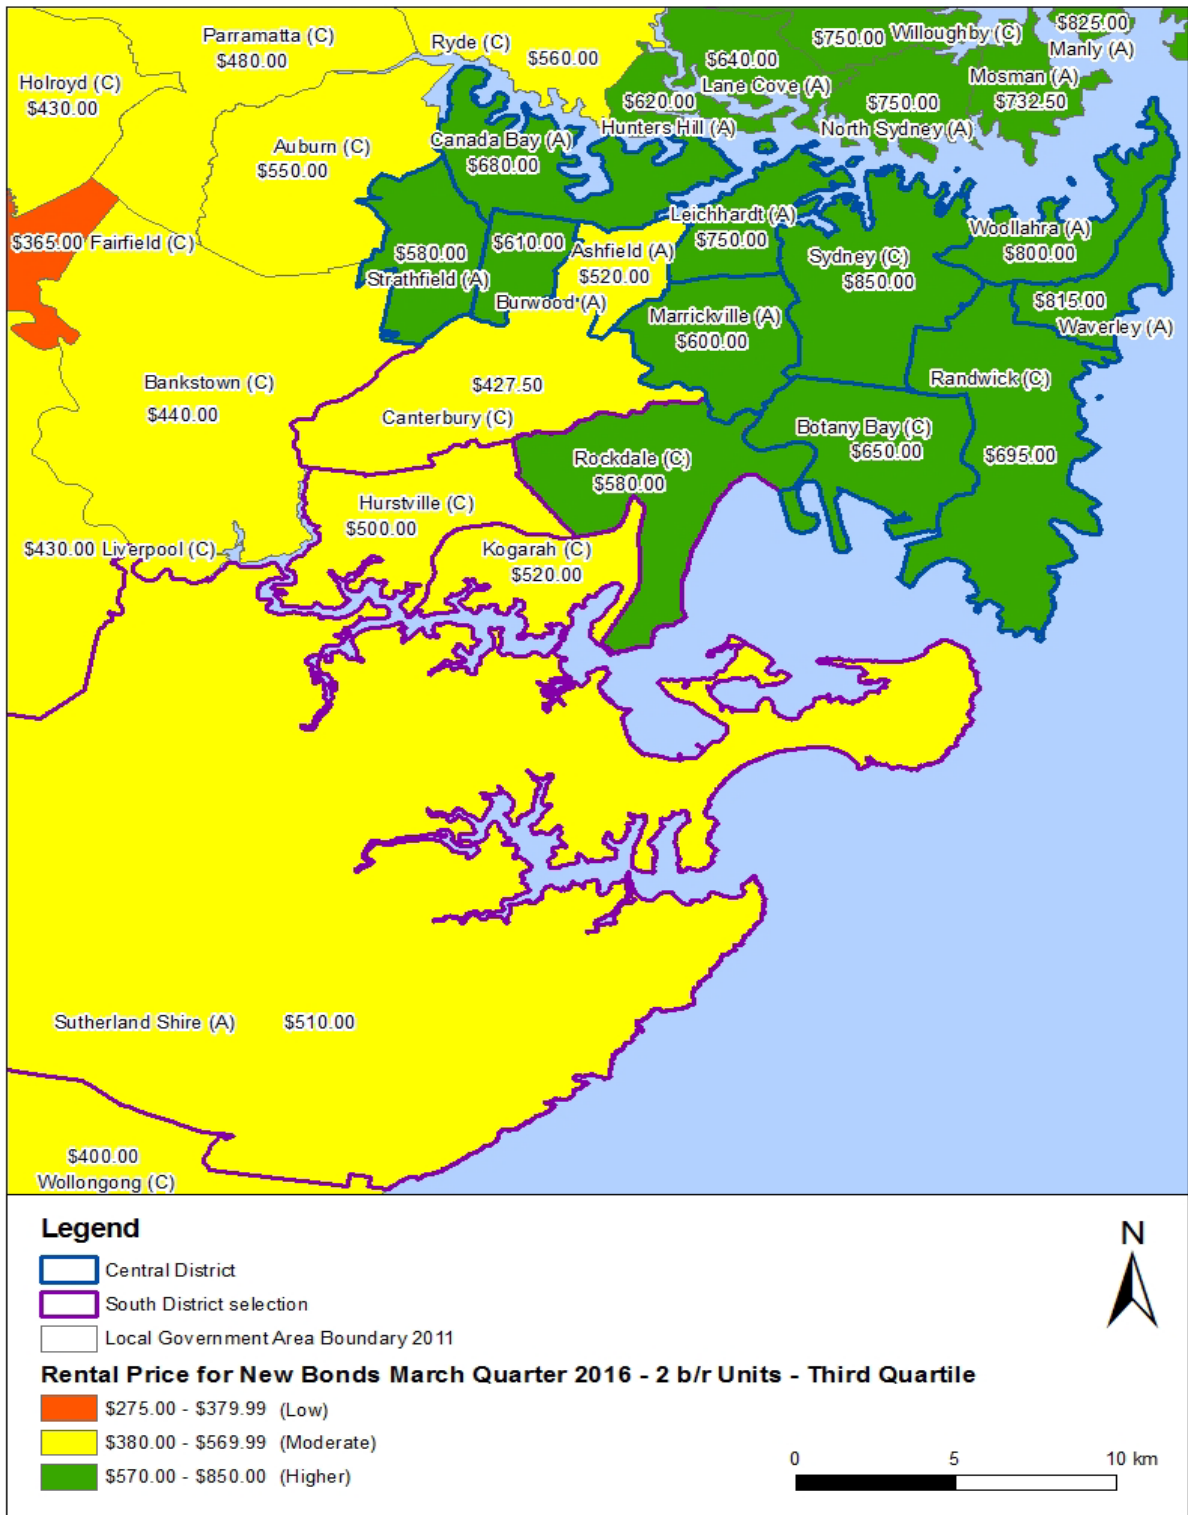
Parramatta (C)
$480.00
Ryde (C)
$560.00
$640.00
$750.00 Willoughby (C)
$825.00
Manly (A)
Holroyd (C)
$430.00
Lane Cove (A)
Mosman (A)
$620.00
$750.00
$732.50
Auburn (C)
$550.00
Canada Bay (A)
$680.00
Hunters Hill (A)
North Sydney (A)
$365.00 Fairfield (C)
Leichhardt (A)
$750.00
Woollahra (A)
$800.00
$580.00
Strathfield (A)
$610.00
Ashfield (A)
$520.00
Burwood (A)
Sydney (C)
$850.00
$815.00
Waverley (A)
Marrickville (A)
$600.00
Bankstown (C)
$440.00
$427.50
Canterbury (C)
Randwick (C)
Botany Bay (C)
$650.00
$695.00
Rockdale (C)
$580.00
Hurstville (C)
$500.00
$430.00 Liverpool (C)
Kogarah (C)
$520.00
Sutherland Shire (A)
$510.00
$400.00
Wollongong (C)

Legend
Central District
South District selection
Local Government Area Boundary 2011
Rental Price for New Bonds March Quarter 2016 - 2 b/r Units - Third Quartile
$275.00 - $379.99 (Low)
$380.00 - $569.99 (Moderate)
$570.00 - $850.00 (Higher)

N

0 5 10 km